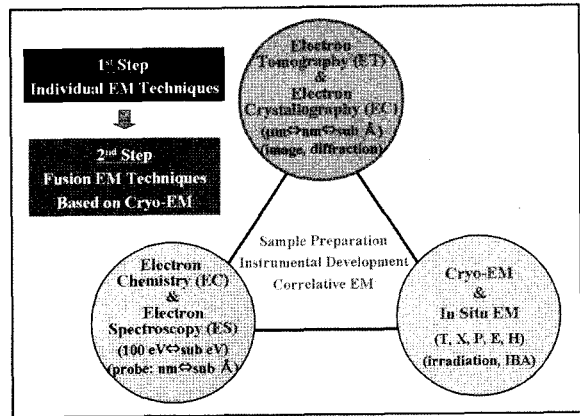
1$^{st}$ Step
Individual EM Techniques

2$^{nd}$ Step
Fusion EM Techniques
Based on Cryo-EM

Electron Tomography (ET) & Electron Crystallography (EC) (μm⇔nm⇔sub Å) (image, diffraction)

Sample Preparation
Instrumental Development
Correlative EM

Electron Chemistry (EC) & Electron Spectroscopy (ES) (100 eV⇔sub eV) (probe: nm⇔sub Å)

Cryo-EM & In Situ EM (T, X, P, E, H) (irradiation, IBA)